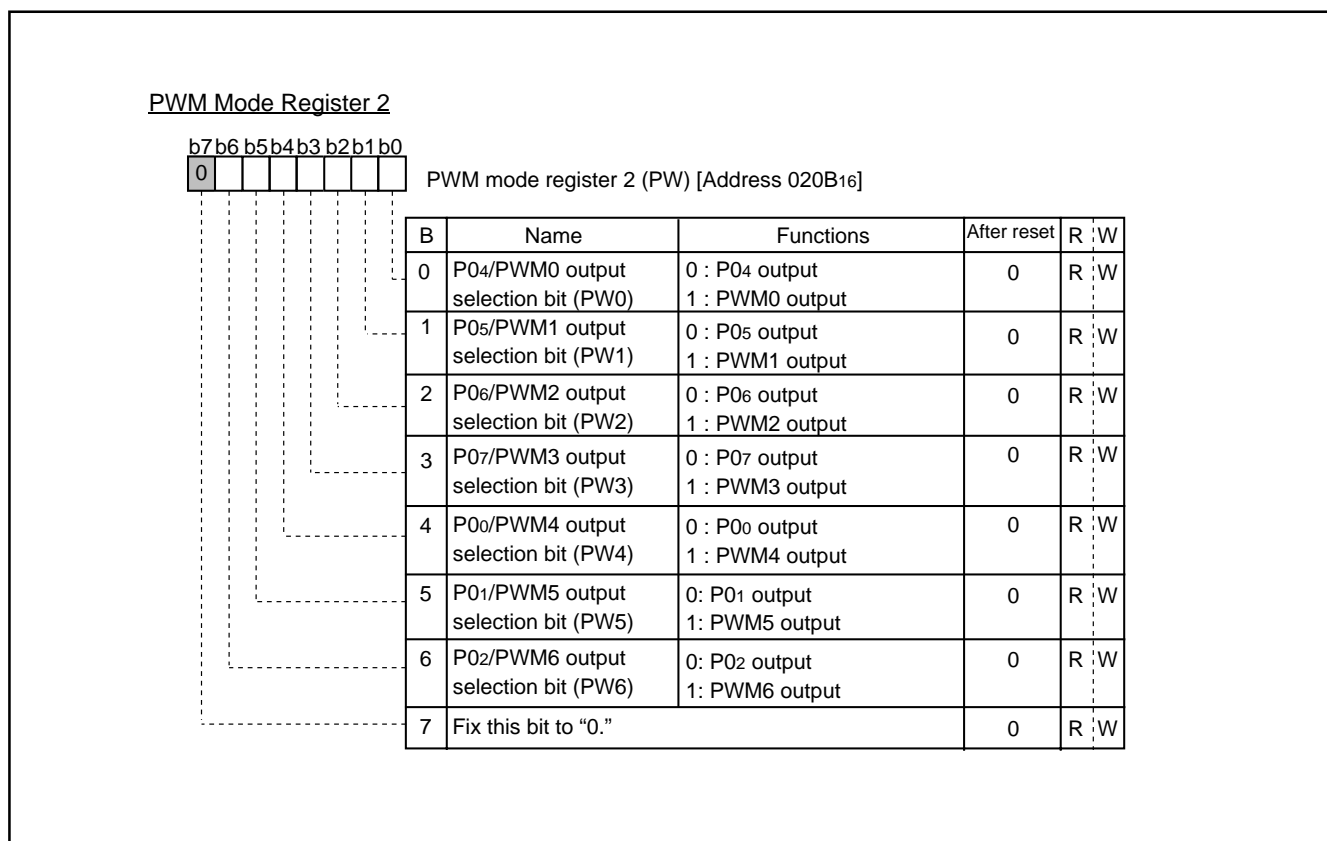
PWM Mode Register 2

b7 b6 b5 b4 b3 b2 b1 b0
0

PWM mode register 2 (PW) [Address 020B$_{16}$]

| B | Name | Functions | After reset | R | W |
|---|---|---|---|---|---|
| 0 | P0$_4$/PWM0 output selection bit (PW0) | 0 : P0$_4$ output<br>1 : PWM0 output | 0 | R | W |
| 1 | P0$_5$/PWM1 output selection bit (PW1) | 0 : P0$_5$ output<br>1 : PWM1 output | 0 | R | W |
| 2 | P0$_6$/PWM2 output selection bit (PW2) | 0 : P0$_6$ output<br>1 : PWM2 output | 0 | R | W |
| 3 | P0$_7$/PWM3 output selection bit (PW3) | 0 : P0$_7$ output<br>1 : PWM3 output | 0 | R | W |
| 4 | P0$_0$/PWM4 output selection bit (PW4) | 0 : P0$_0$ output<br>1 : PWM4 output | 0 | R | W |
| 5 | P0$_1$/PWM5 output selection bit (PW5) | 0: P0$_1$ output<br>1: PWM5 output | 0 | R | W |
| 6 | P0$_2$/PWM6 output selection bit (PW6) | 0: P0$_2$ output<br>1: PWM6 output | 0 | R | W |
| 7 | Fix this bit to “0.” | | 0 | R | W |